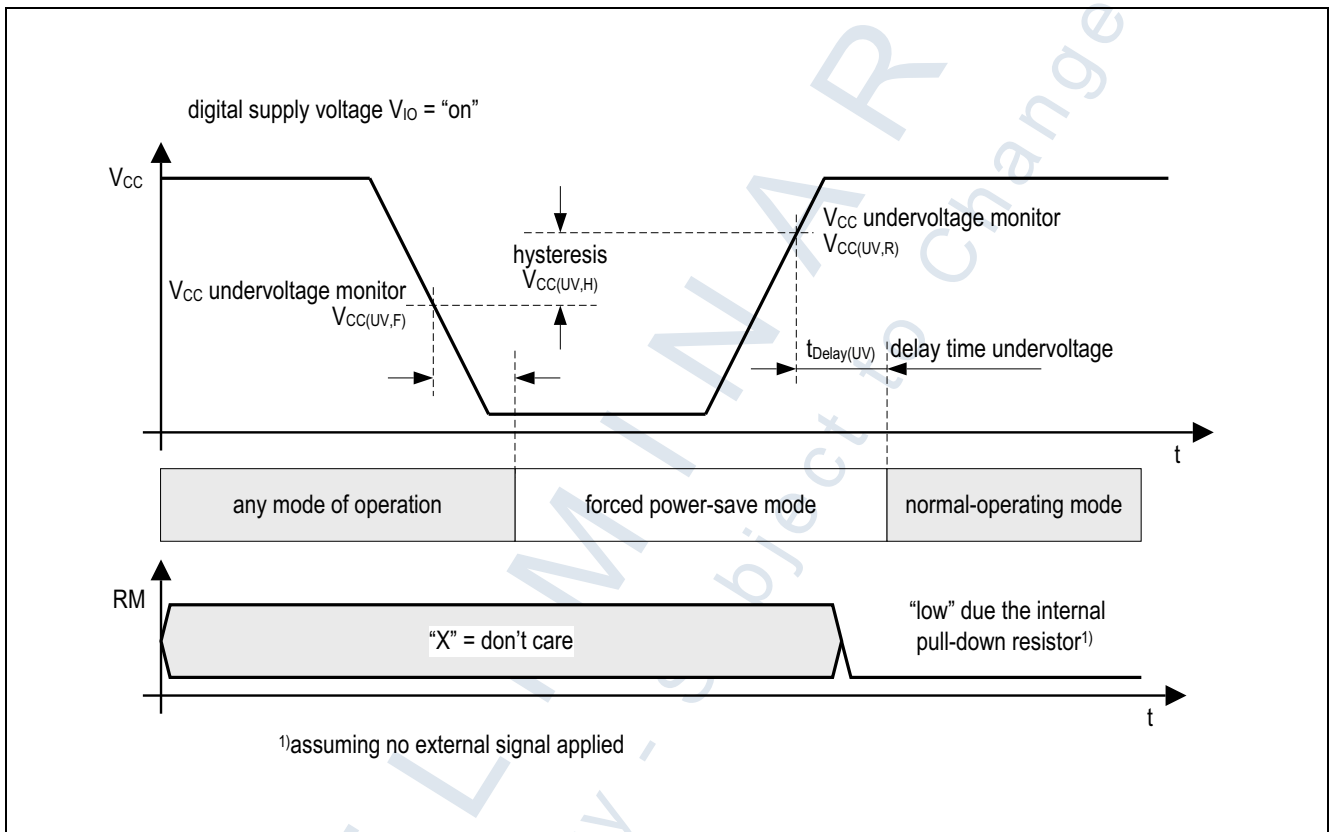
digital supply voltage $V_{IO}$ = “on”

$V_{CC}$

hysteresis
$V_{CC(UV,H)}$

$V_{CC}$ undervoltage monitor
$V_{CC(UV,R)}$

$V_{CC}$ undervoltage monitor
$V_{CC(UV,F)}$

$t_{Delay(UV)}$ delay time undervoltage

t

| any mode of operation | forced power-save mode | normal-operating mode |
|---|---|---|

RM

“X” = don’t care

“low” due the internal pull-down resistor$^{1)}$

t

$^{1)}$assuming no external signal applied

P R E L I M I N A R Y

subject to change